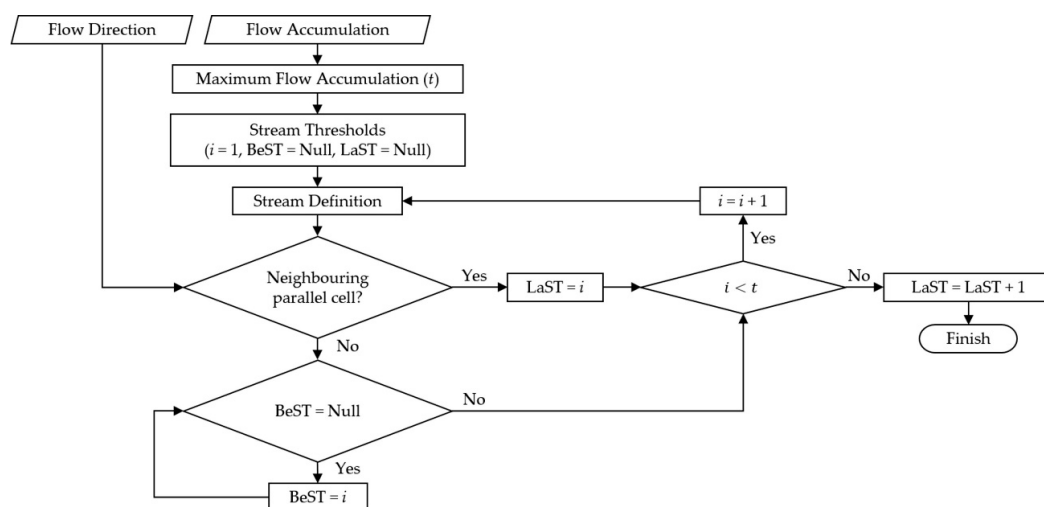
Flow Direction

Flow Accumulation

Maximum Flow Accumulation ($t$)

Stream Thresholds
($i$ = 1, BeST = Null, LaST = Null)

Stream Definition

$i = i + 1$

Yes

Neighbouring parallel cell?

Yes

LaST = $i$

$i < t$

No

LaST = LaST + 1

Finish

No

BeST = Null

No

Yes

BeST = $i$